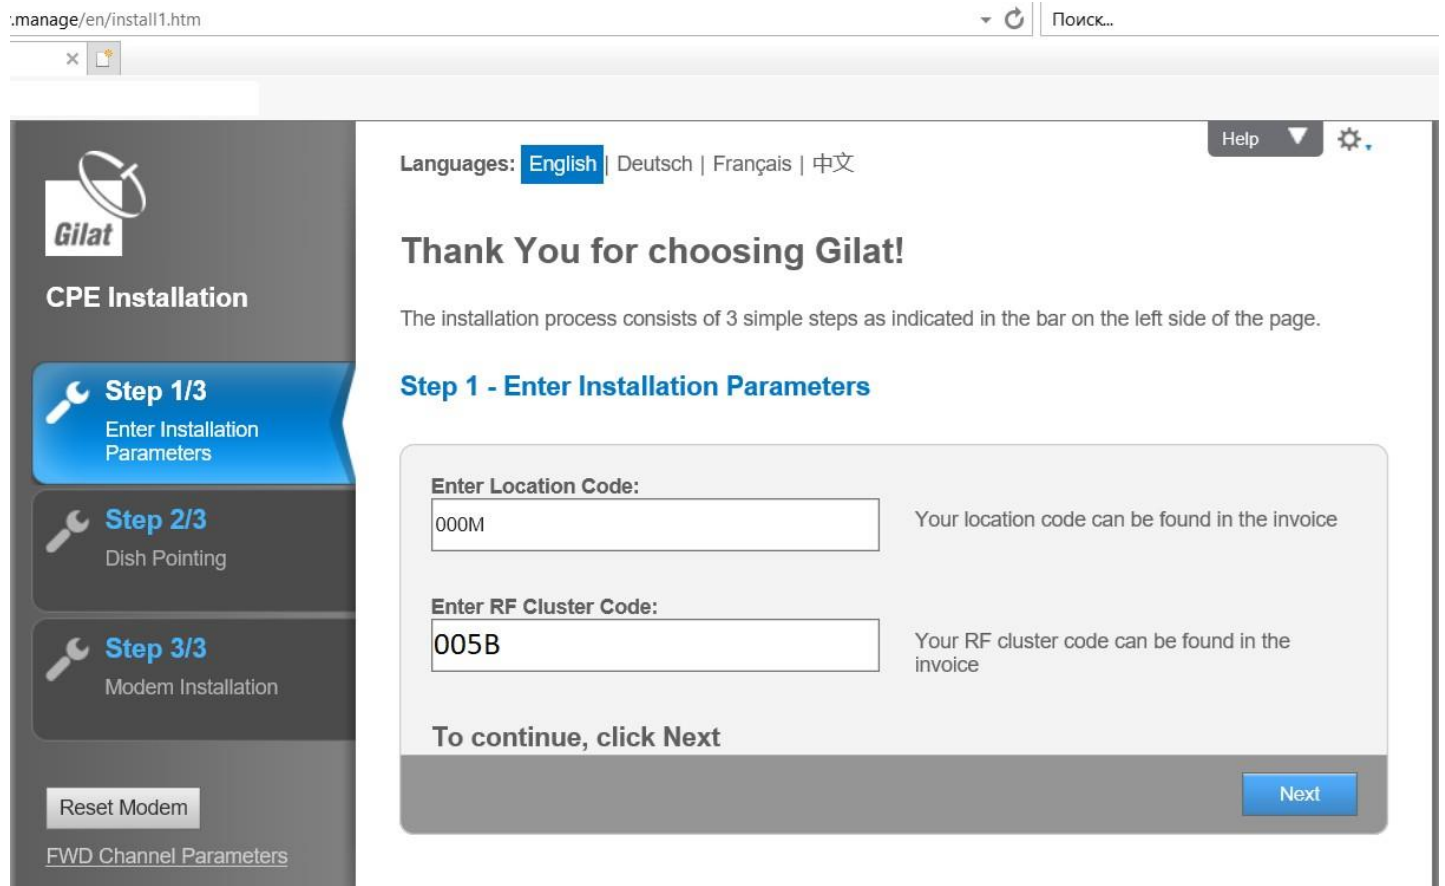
:manage/en/install1.htm

Поиск...

Gilat

CPE Installation

Step 1/3
Enter Installation Parameters

Step 2/3
Dish Pointing

Step 3/3
Modem Installation

Reset Modem

FWD Channel Parameters

Languages: English | Deutsch | Français | 中文

Help

Thank You for choosing Gilat!

The installation process consists of 3 simple steps as indicated in the bar on the left side of the page.

Step 1 - Enter Installation Parameters

Enter Location Code:

000M

Your location code can be found in the invoice

Enter RF Cluster Code:

005B

Your RF cluster code can be found in the invoice

To continue, click Next

Next